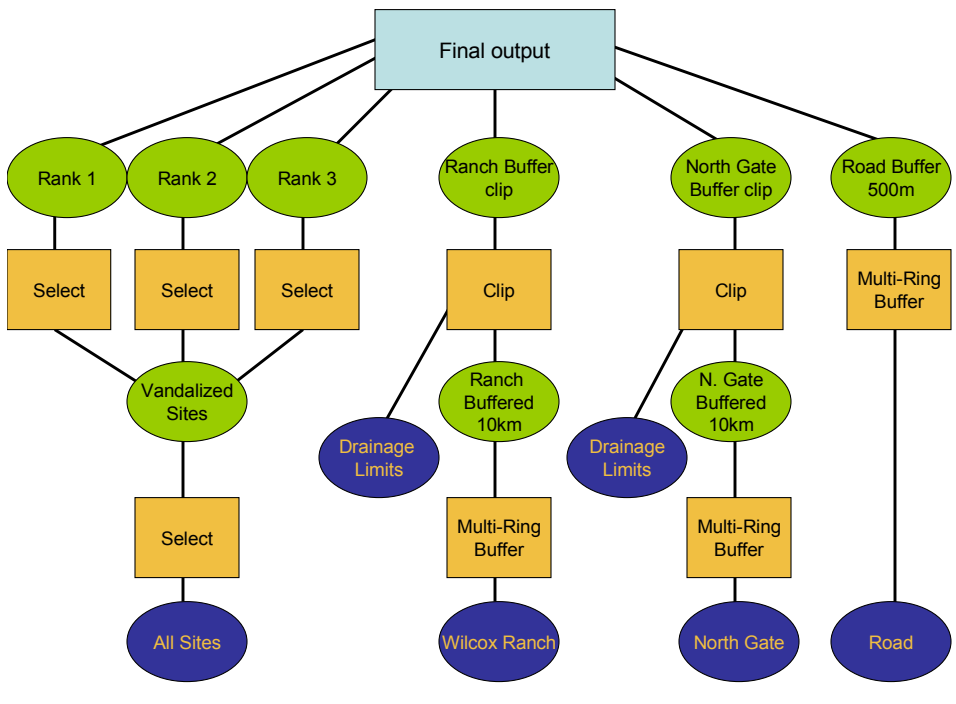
Final output

Rank 1

Rank 2

Rank 3

Ranch Buffer clip

North Gate Buffer clip

Road Buffer 500m

Select

Select

Select

Clip

Clip

Multi-Ring Buffer

Vandalized Sites

Ranch Buffered 10km

N. Gate Buffered 10km

Drainage Limits

Drainage Limits

Select

Multi-Ring Buffer

Multi-Ring Buffer

All Sites

Wilcox Ranch

North Gate

Road